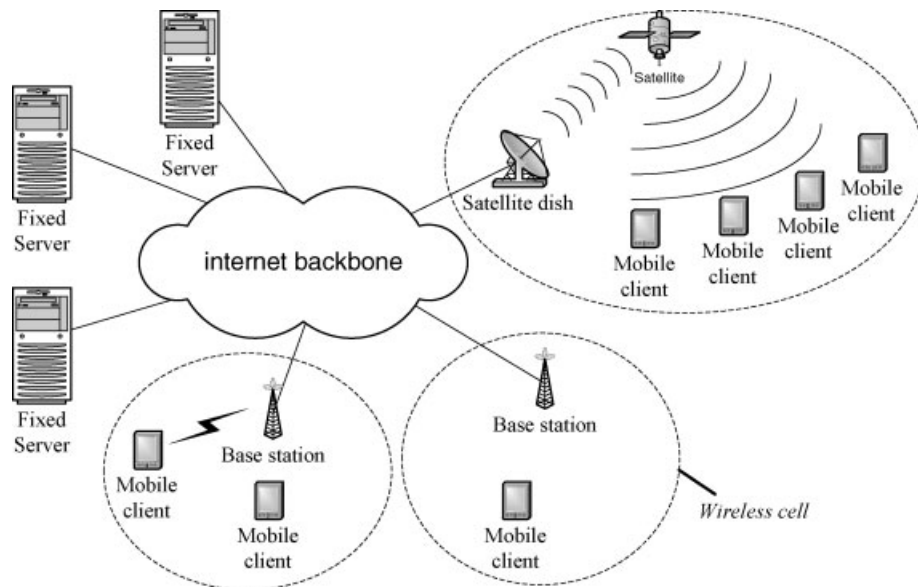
Fixed Server

Fixed Server

Fixed Server

internet backbone

Satellite

Satellite dish

Mobile client

Mobile client

Mobile client

Mobile client

Base station

Mobile client

Mobile client

Base station

Mobile client

Wireless cell